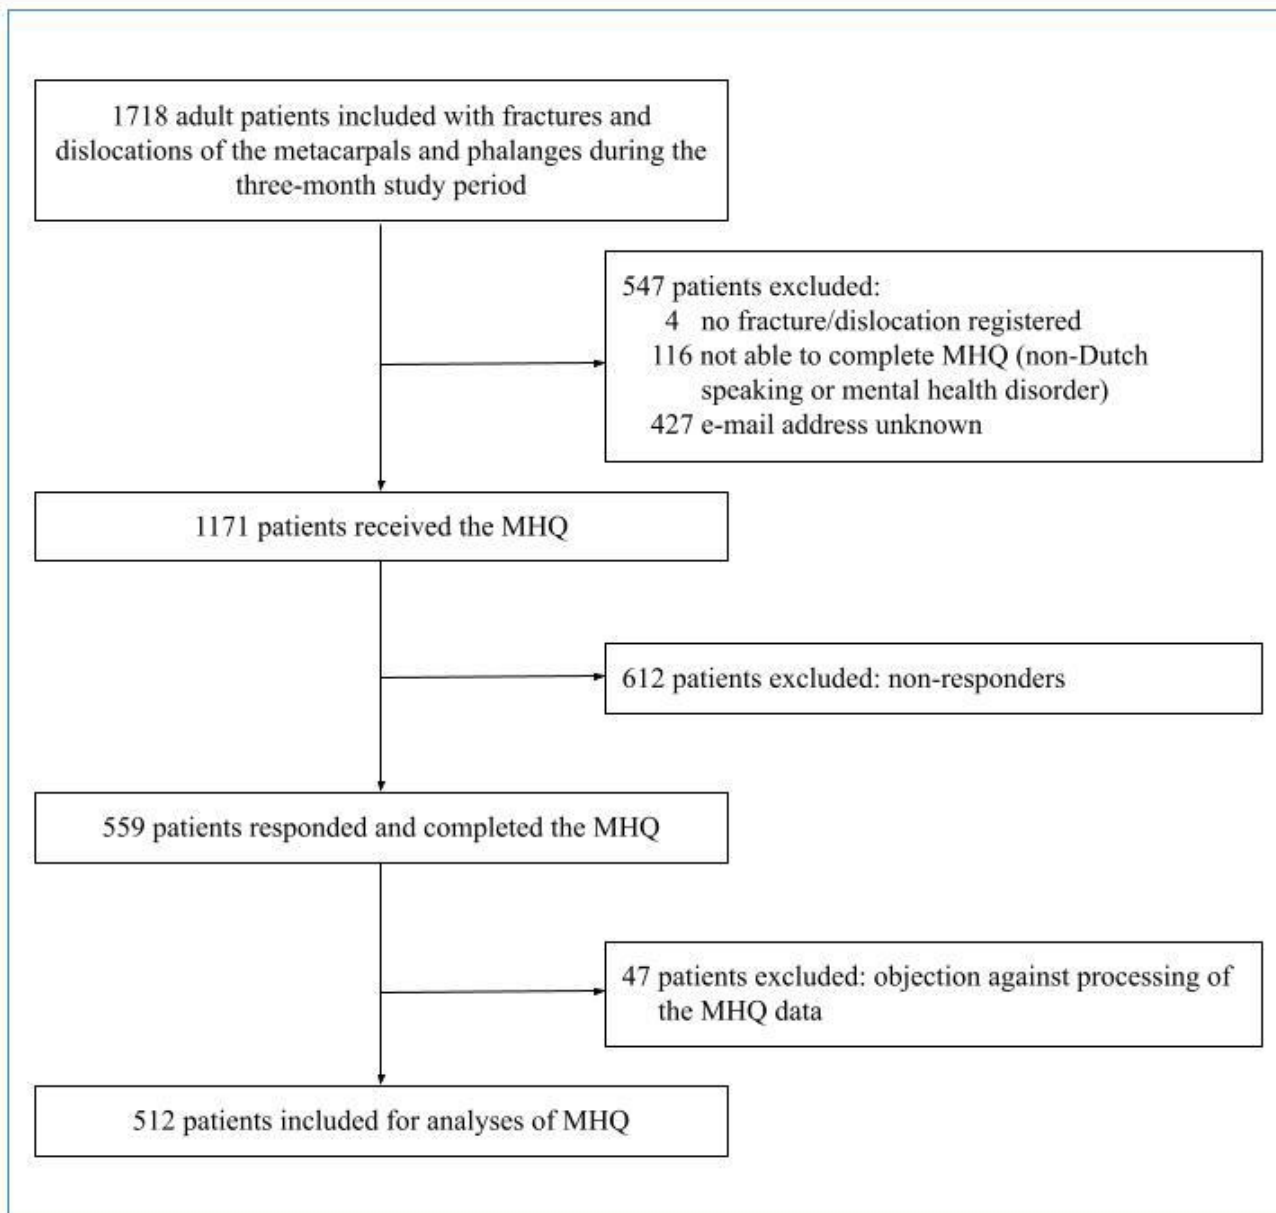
1718 adult patients included with fractures and dislocations of the metacarpals and phalanges during the three-month study period

547 patients excluded:
4 no fracture/dislocation registered
116 not able to complete MHQ (non-Dutch speaking or mental health disorder)
427 e-mail address unknown

1171 patients received the MHQ

612 patients excluded: non-responders

559 patients responded and completed the MHQ

47 patients excluded: objection against processing of the MHQ data

512 patients included for analyses of MHQ